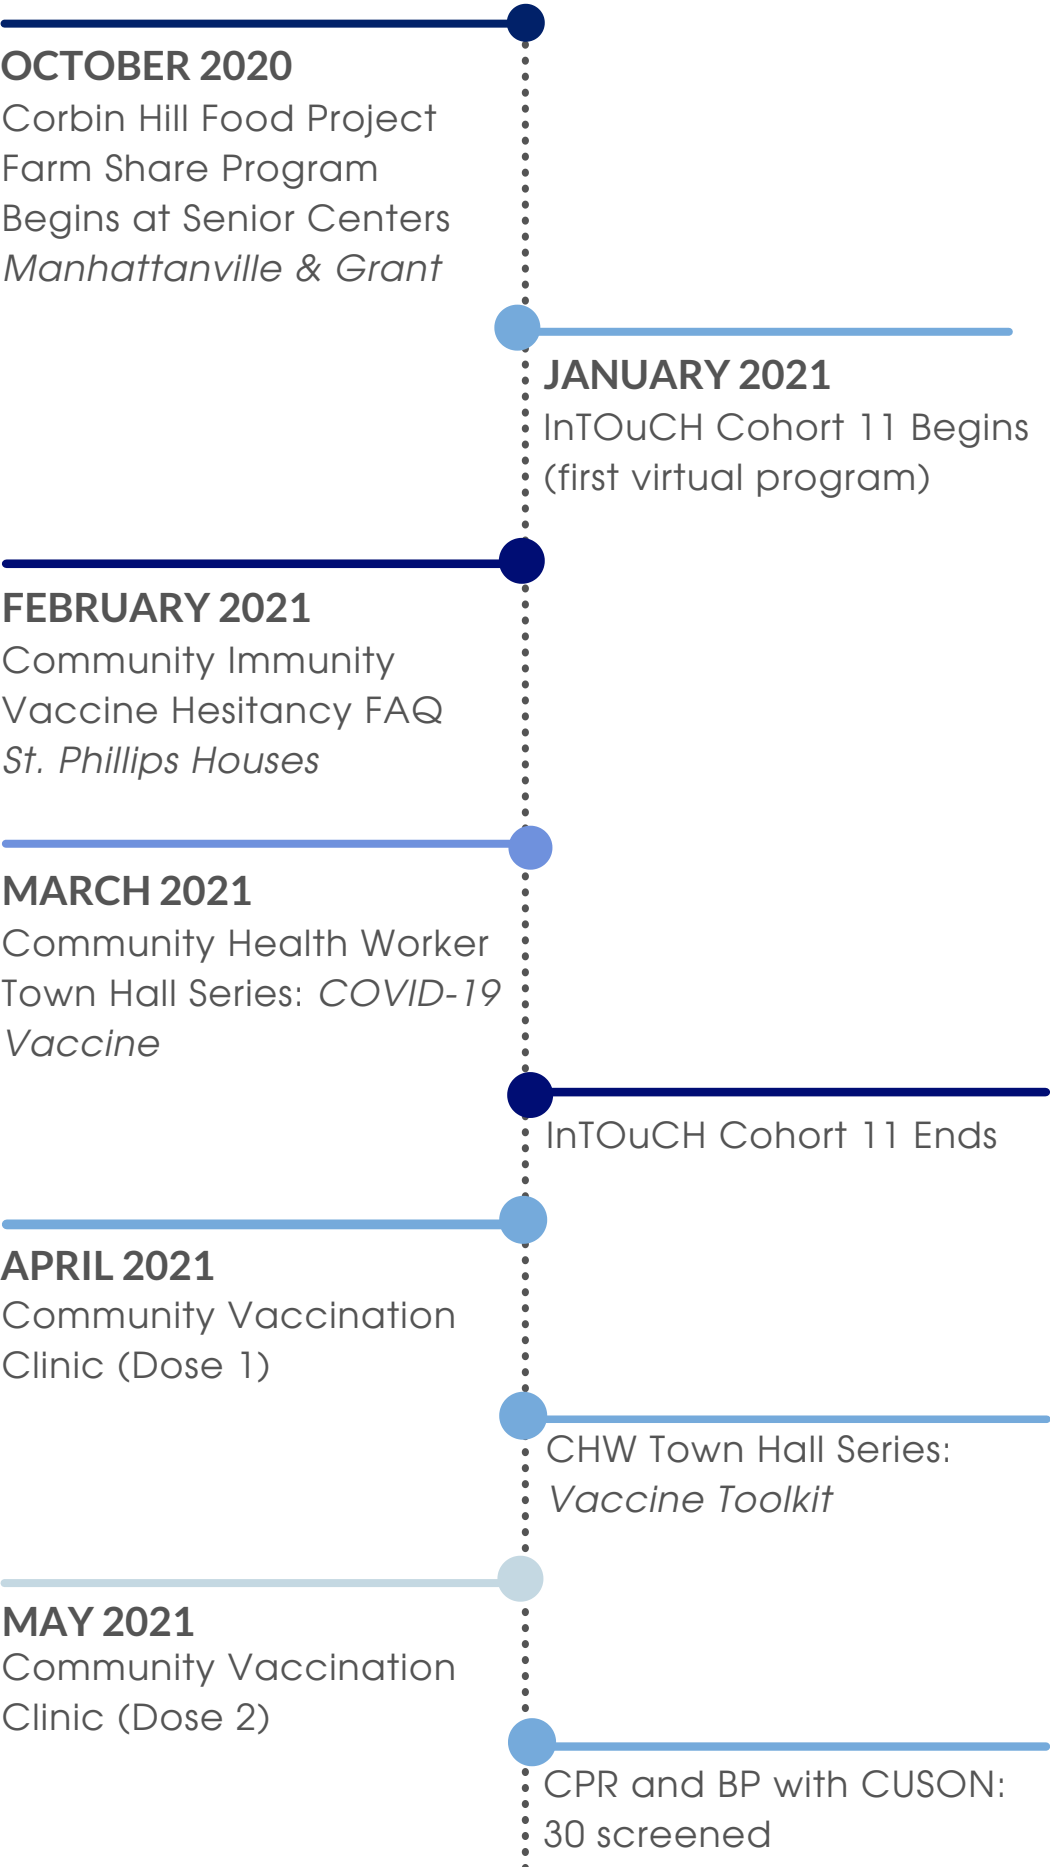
OCTOBER 2020
Corbin Hill Food Project Farm Share Program Begins at Senior Centers
*Manhattanville & Grant*

JANUARY 2021
InTOuCH Cohort 11 Begins (first virtual program)

FEBRUARY 2021
Community Immunity Vaccine Hesitancy FAQ
*St. Phillips Houses*

MARCH 2021
Community Health Worker Town Hall Series: *COVID-19 Vaccine*

InTOuCH Cohort 11 Ends

APRIL 2021
Community Vaccination Clinic (Dose 1)

CHW Town Hall Series: *Vaccine Toolkit*

MAY 2021
Community Vaccination Clinic (Dose 2)

CPR and BP with CUSON: 30 screened